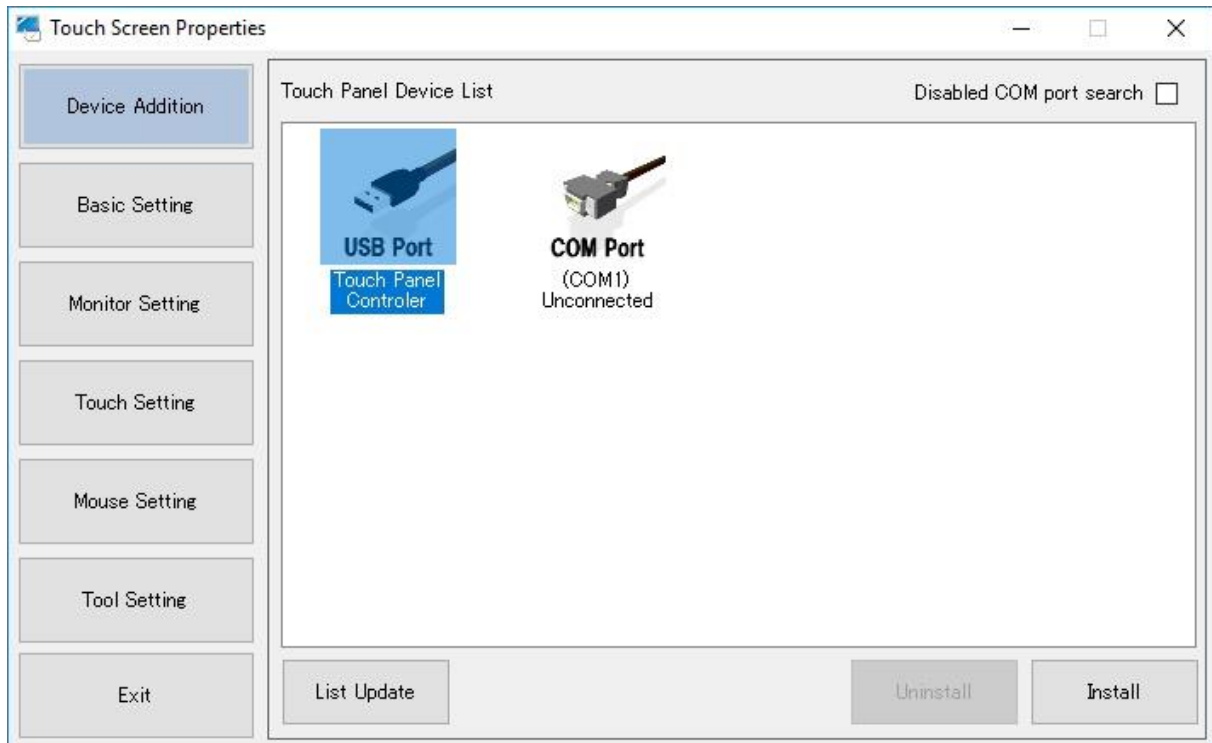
Touch Screen Properties

Device Addition

Basic Setting

Monitor Setting

Touch Setting

Mouse Setting

Tool Setting

Exit

Touch Panel Device List

Disabled COM port search

USB Port
Touch Panel Controler

COM Port
(COM1)
Unconnected

List Update

Uninstall

Install